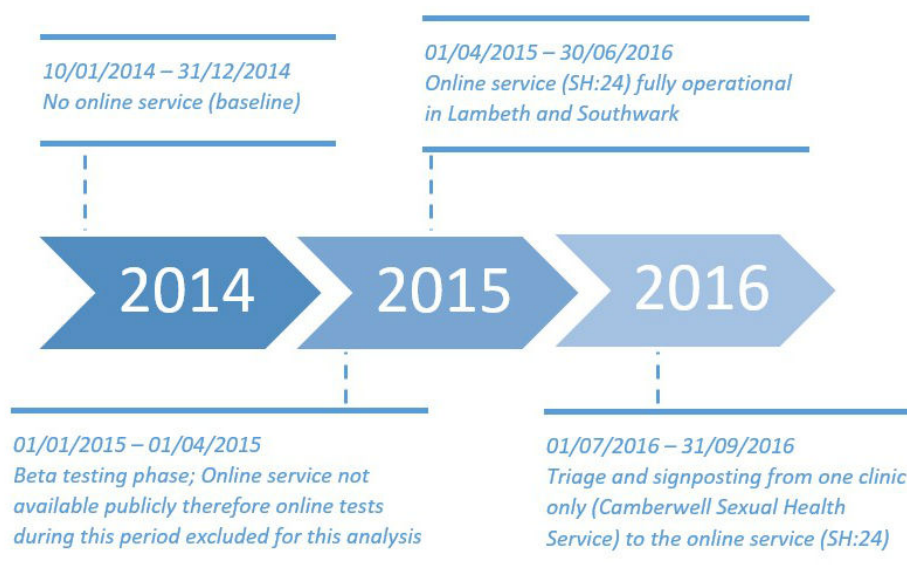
10/01/2014 – 31/12/2014
No online service (baseline)

01/04/2015 – 30/06/2016
Online service (SH:24) fully operational in Lambeth and Southwark

2014

2015

2016

01/01/2015 – 01/04/2015
Beta testing phase; Online service not available publicly therefore online tests during this period excluded for this analysis

01/07/2016 – 31/09/2016
Triage and signposting from one clinic only (Camberwell Sexual Health Service) to the online service (SH:24)